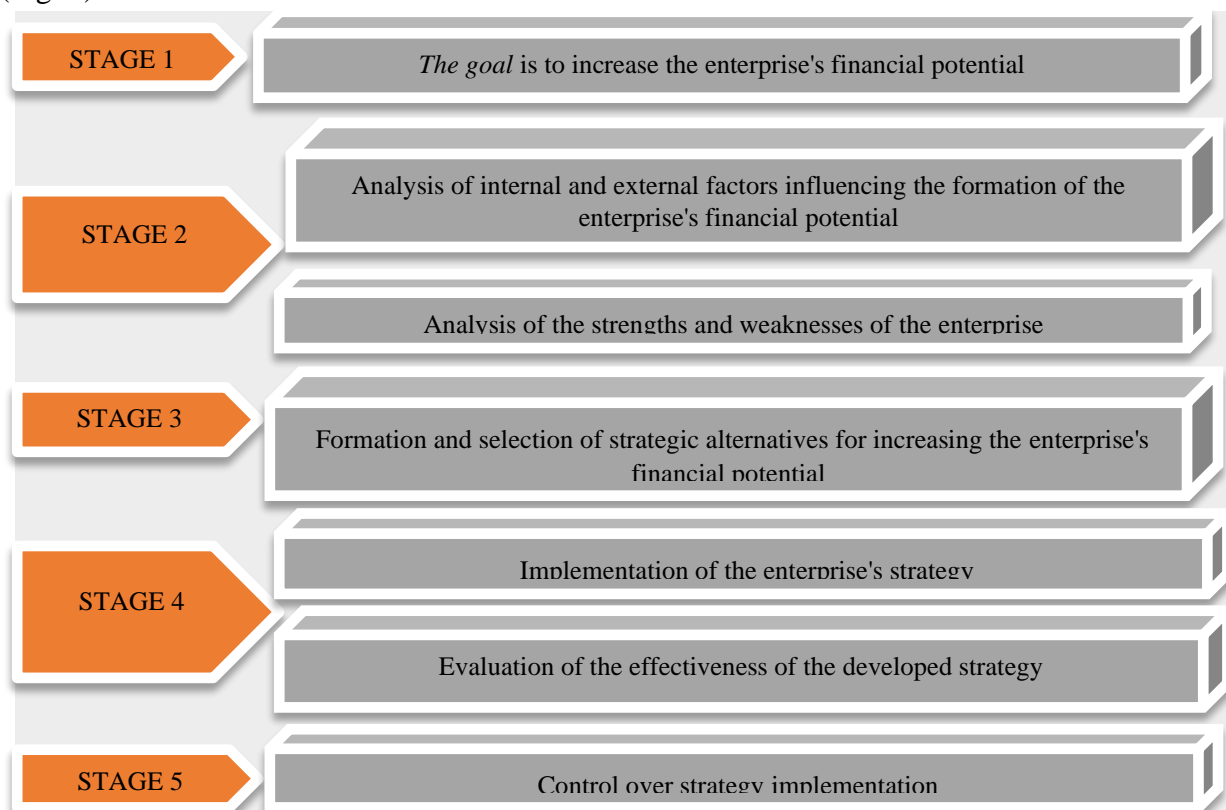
STAGE 1

*The goal* is to increase the enterprise's financial potential

STAGE 2

Analysis of internal and external factors influencing the formation of the enterprise's financial potential

Analysis of the strengths and weaknesses of the enterprise

STAGE 3

Formation and selection of strategic alternatives for increasing the enterprise's financial potential

STAGE 4

Implementation of the enterprise's strategy

Evaluation of the effectiveness of the developed strategy

STAGE 5

Control over strategy implementation